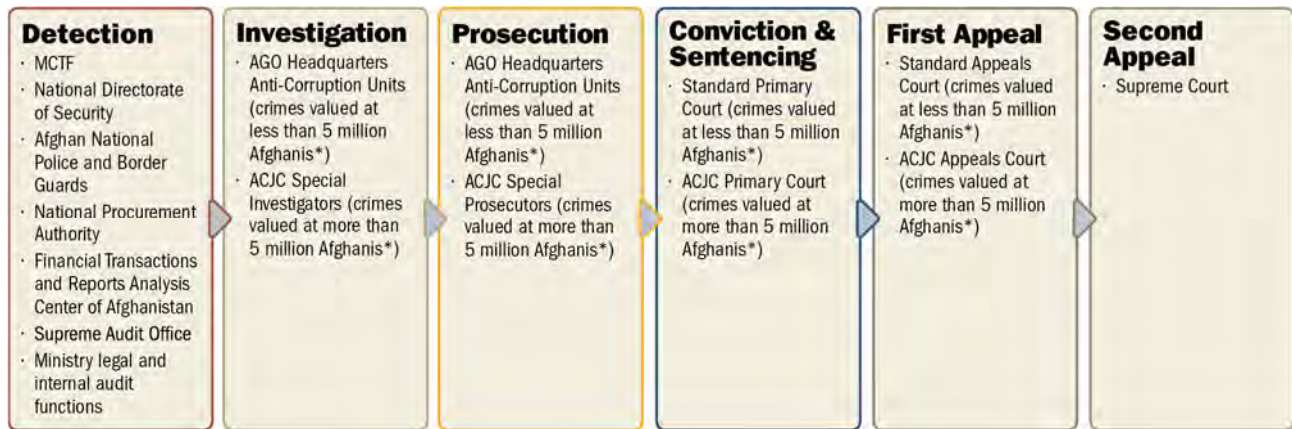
Detection
· MCTF
· National Directorate of Security
· Afghan National Police and Border Guards
· National Procurement Authority
· Financial Transactions and Reports Analysis Center of Afghanistan
· Supreme Audit Office
· Ministry legal and internal audit functions

Investigation
· AGO Headquarters Anti-Corruption Units (crimes valued at less than 5 million Afghanis*)
· ACJC Special Investigators (crimes valued at more than 5 million Afghanis*)

Prosecution
· AGO Headquarters Anti-Corruption Units (crimes valued at less than 5 million Afghanis*)
· ACJC Special Prosecutors (crimes valued at more than 5 million Afghanis*)

Conviction & Sentencing
· Standard Primary Court (crimes valued at less than 5 million Afghanis*)
· ACJC Primary Court (crimes valued at more than 5 million Afghanis*)

First Appeal
· Standard Appeals Court (crimes valued at less than 5 million Afghanis*)
· ACJC Appeals Court (crimes valued at more than 5 million Afghanis*)

Second Appeal
· Supreme Court